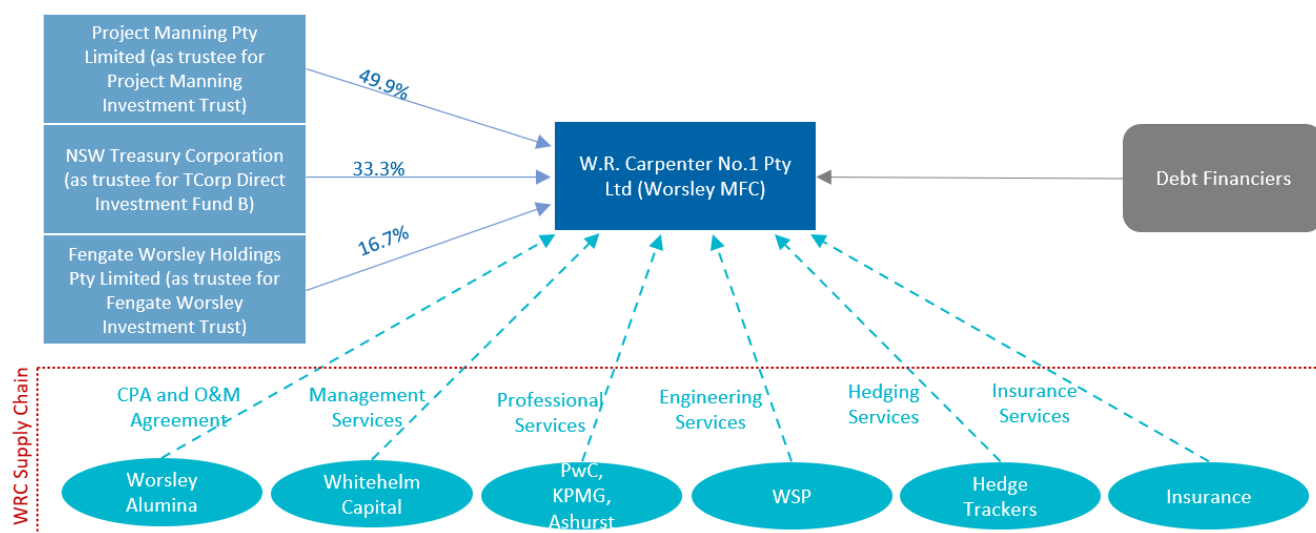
Project Manning Pty Limited (as trustee for Project Manning Investment Trust)

NSW Treasury Corporation (as trustee for TCorp Direct Investment Fund B)

Fengate Worsley Holdings Pty Limited (as trustee for Fengate Worsley Investment Trust)

49.9%

33.3%

16.7%

W.R. Carpenter No.1 Pty Ltd (Worsley MFC)

Debt Financiers

WRC Supply Chain

CPA and O&M Agreement

Management Services

Professional Services

Engineering Services

Hedging Services

Insurance Services

Worsley Alumina

Whitehelm Capital

PwC, KPMG, Ashurst

WSP

Hedge Trackers

Insurance